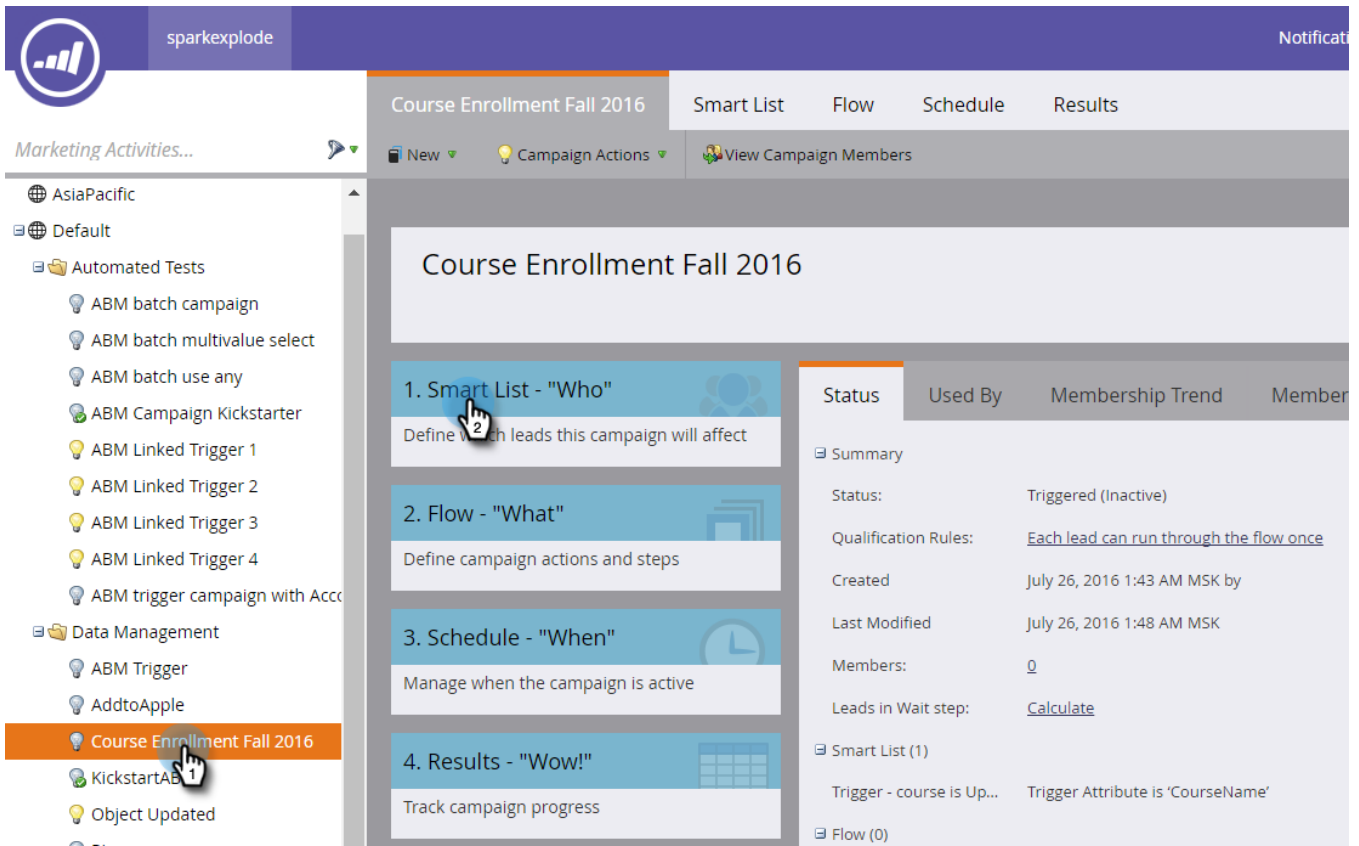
sparkexplode

Notificati

Course Enrollment Fall 2016 | Smart List | Flow | Schedule | Results

Marketing Activities...

New | Campaign Actions | View Campaign Members

AsiaPacific
Default
Automated Tests
ABM batch campaign
ABM batch multivalue select
ABM batch use any
ABM Campaign Kickstarter
ABM Linked Trigger 1
ABM Linked Trigger 2
ABM Linked Trigger 3
ABM Linked Trigger 4
ABM trigger campaign with Acc
Data Management
ABM Trigger
AddtoApple
Course Enrollment Fall 2016
KickstartAB
Object Updated

Course Enrollment Fall 2016

1. Smart List - "Who"
Define w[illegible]h leads this campaign will affect

2. Flow - "What"
Define campaign actions and steps

3. Schedule - "When"
Manage when the campaign is active

4. Results - "Wow!"
Track campaign progress

Status | Used By | Membership Trend | Member

Summary
Status: Triggered (Inactive)
Qualification Rules: Each lead can run through the flow once
Created July 26, 2016 1:43 AM MSK by
Last Modified July 26, 2016 1:48 AM MSK
Members: 0
Leads in Wait step: Calculate
Smart List (1)
Trigger - course is Up... Trigger Attribute is 'CourseName'
Flow (0)

2
1